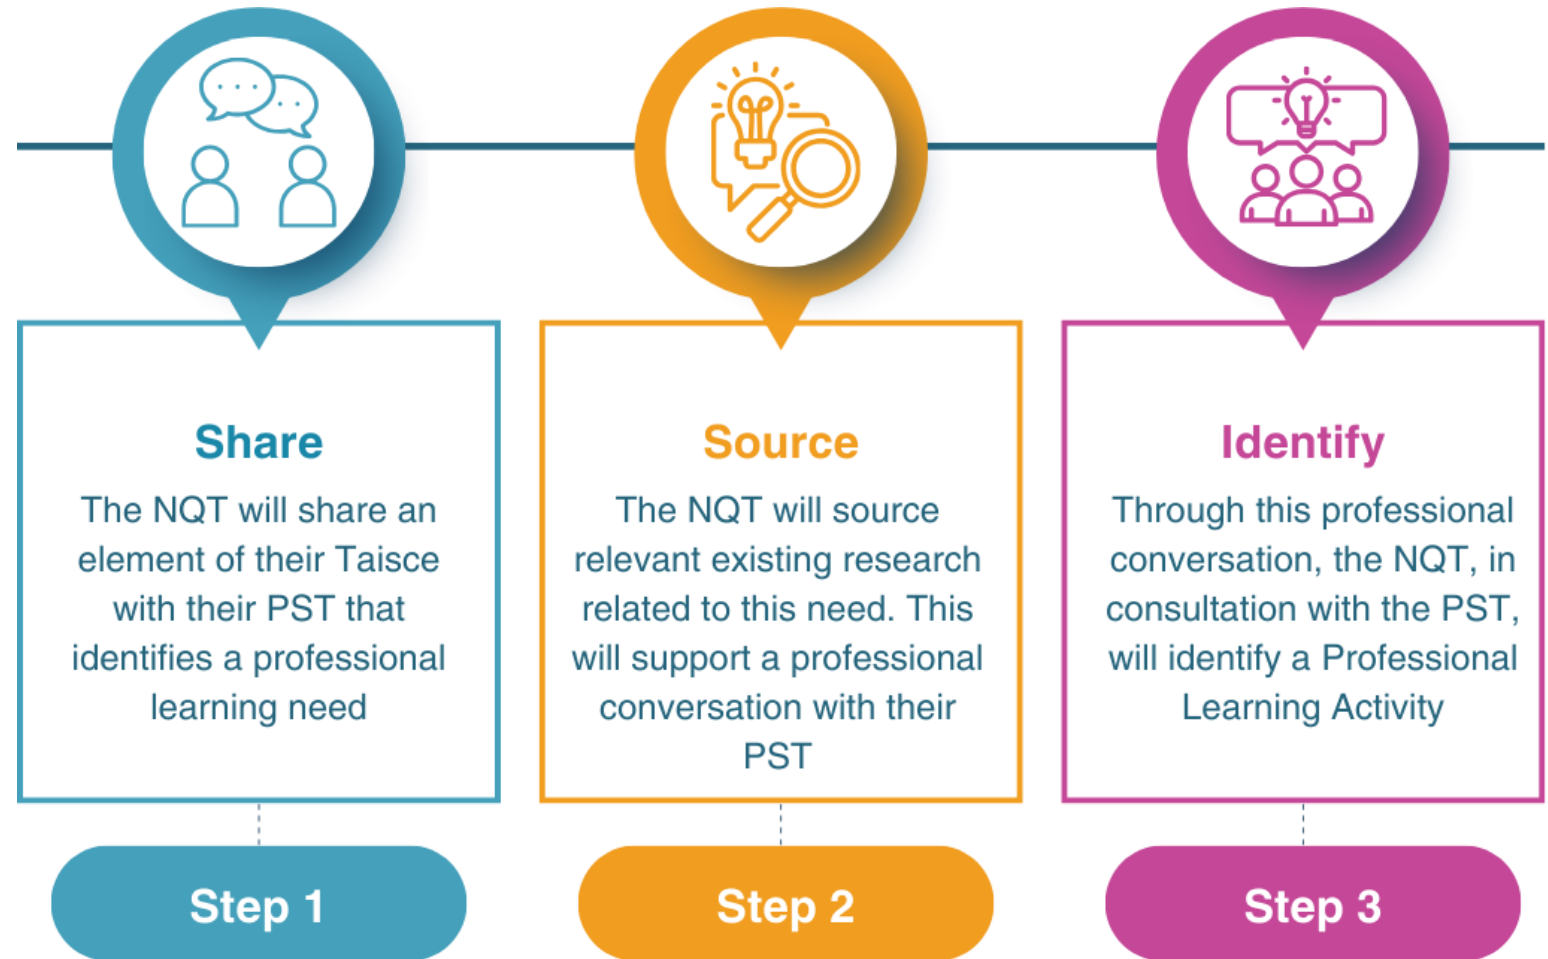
Share

The NQT will share an element of their Taisce with their PST that identifies a professional learning need

Step 1

Source

The NQT will source relevant existing research related to this need. This will support a professional conversation with their PST

Step 2

Identify

Through this professional conversation, the NQT, in consultation with the PST, will identify a Professional Learning Activity

Step 3